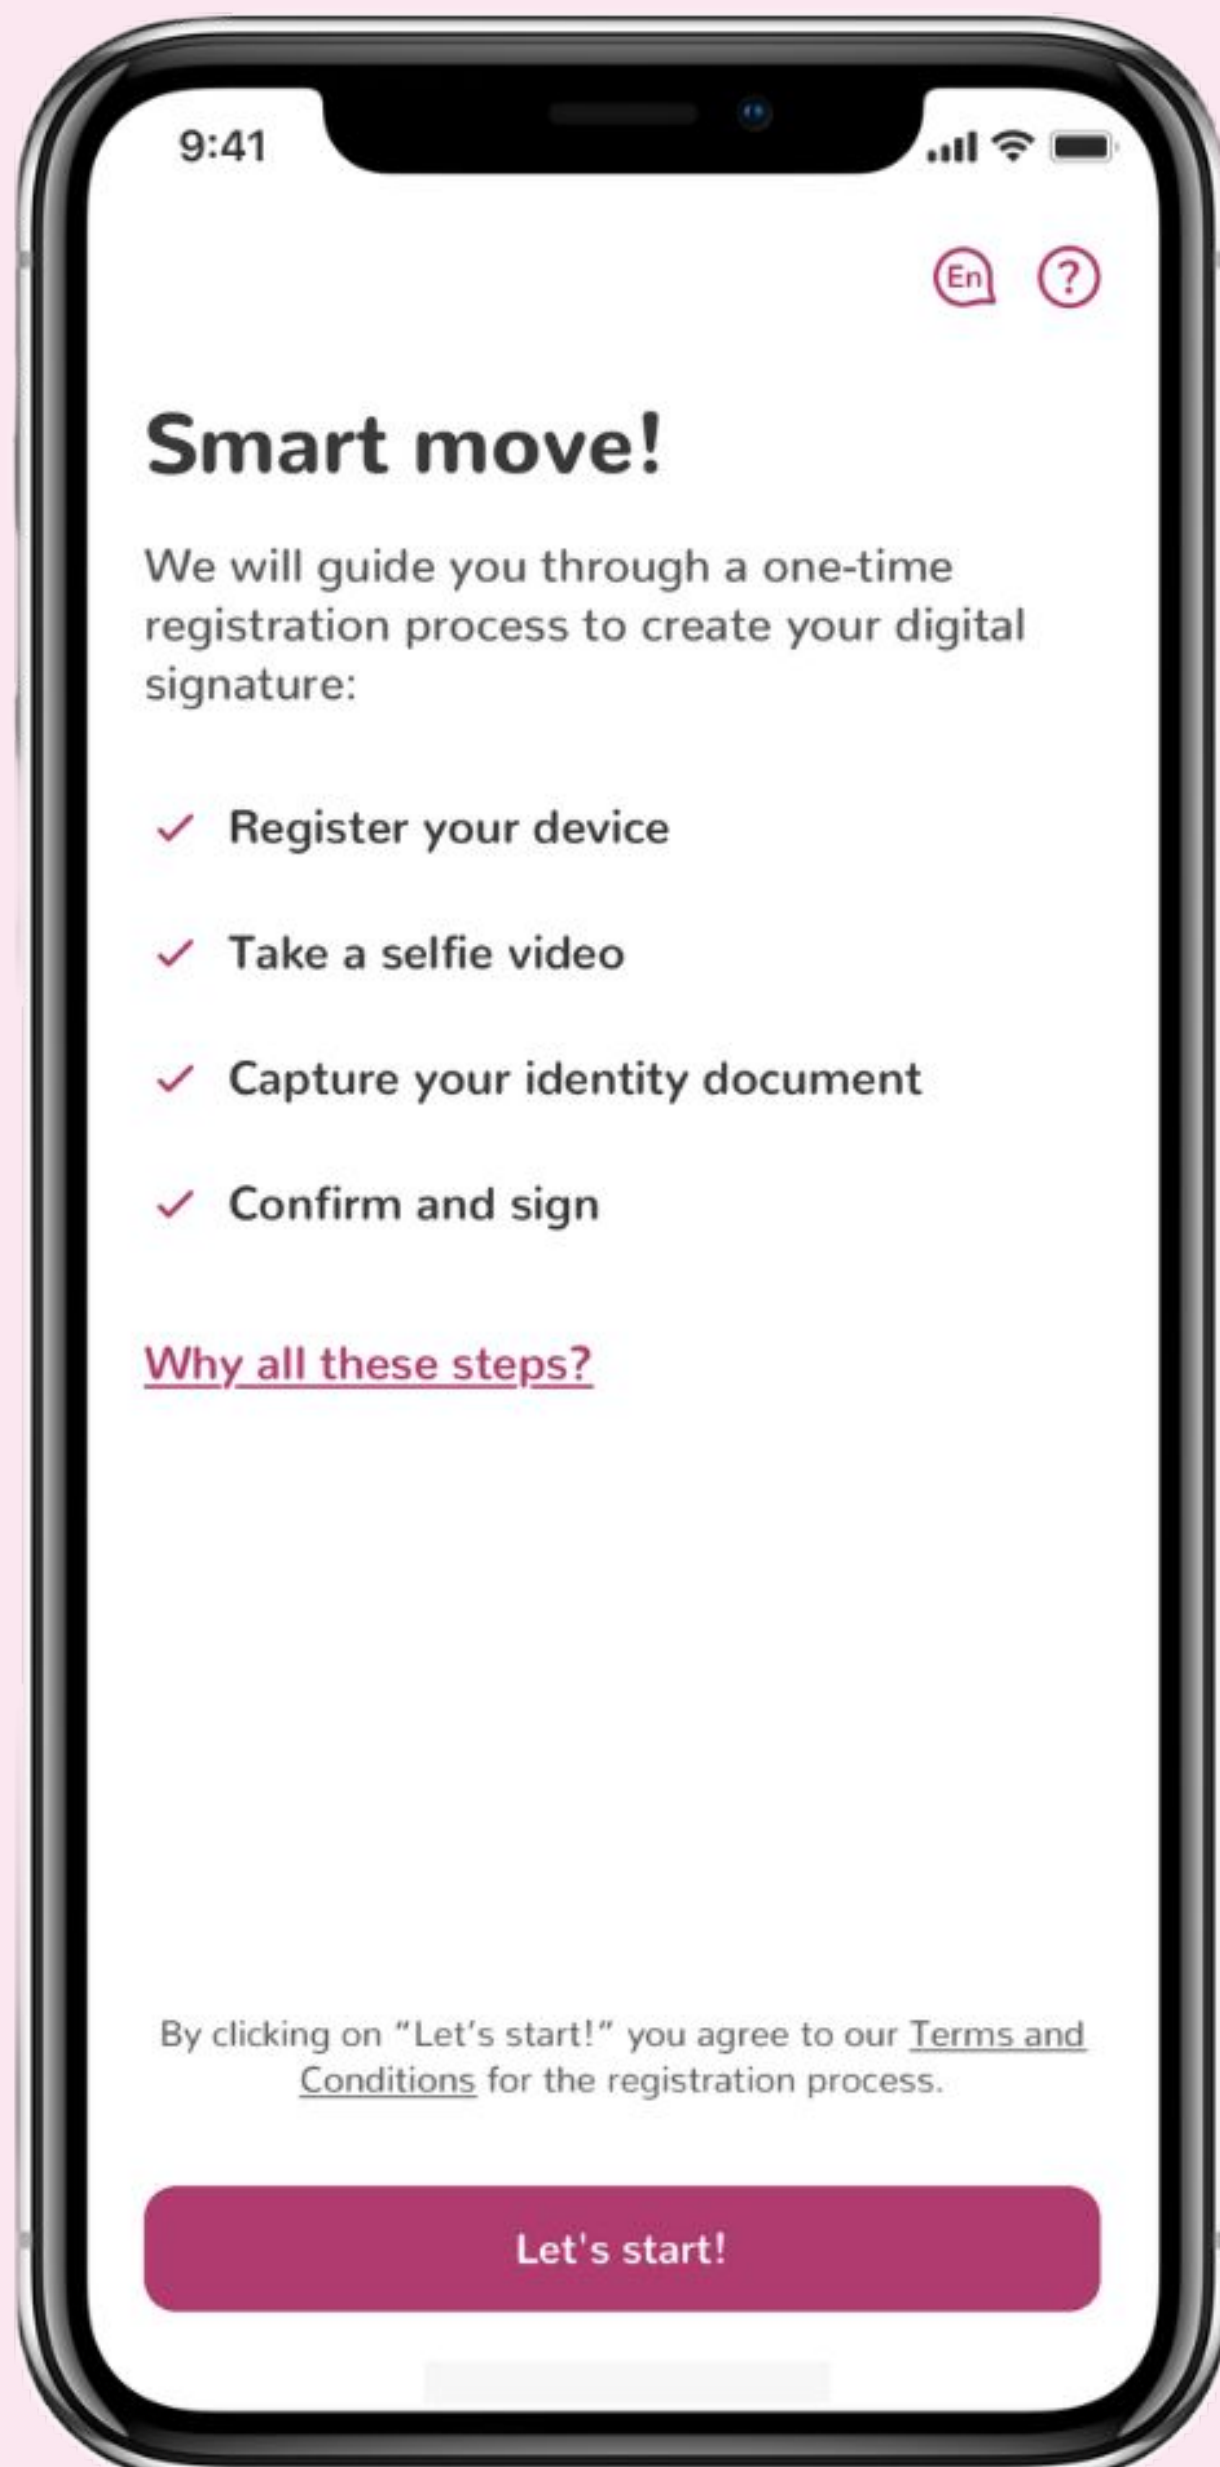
9:41

En ?

Smart move!

We will guide you through a one-time registration process to create your digital signature:

✓ Register your device

✓ Take a selfie video

✓ Capture your identity document

✓ Confirm and sign

Why all these steps?

By clicking on "Let's start!" you agree to our Terms and Conditions for the registration process.

Let's start!